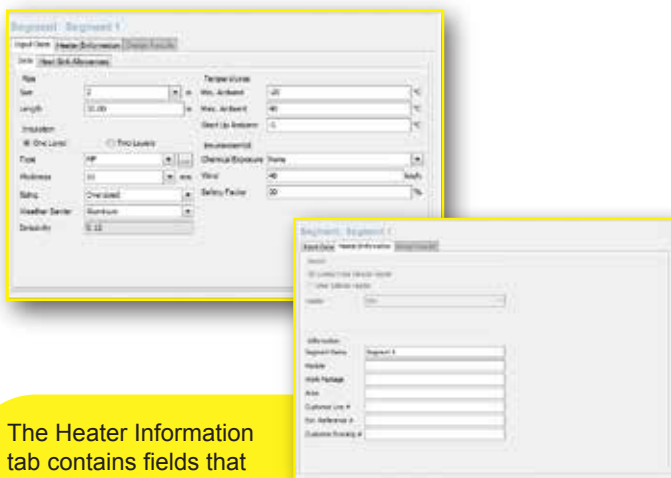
Segment: Segment 1

Input Data | Heater Information | Design Results

Data | Heat Sink Allowances

Pipe

Size | 2 | in

Length | 10.00 | m

Insulation

One Level | Two Layers

Type | HP

thickness | 10 | mm

Siding | Overpaid

Weather Barrier | Aluminum

Emissivity | 0.12

Temperatures

Min. Ambient | -20 | °C

Max. Ambient | 40 | °C

Start Up Ambient | -5 | °C

Environmental

Chemical Exposure | None

Wind | 40 | km/h

Safety Factor | 20 | %

Segment: Segment 1

Input Data | Heater Information | Design Results

Heater

Information

Segment Name | Segment 1

Module

Work Package

Area

Customer Line #

Ext. Reference #

Customer Drawing #

The Heater Information tab contains fields that